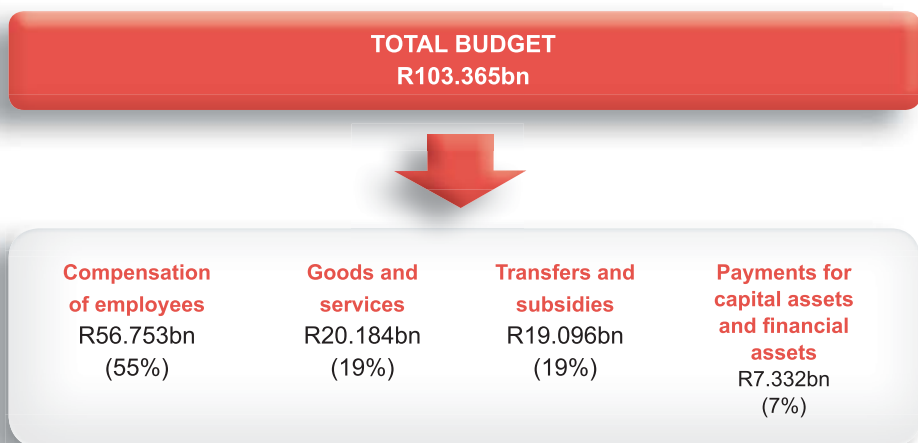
TOTAL BUDGET
R103.365bn

Compensation of employees
R56.753bn
(55%)

Goods and services
R20.184bn
(19%)

Transfers and subsidies
R19.096bn
(19%)

Payments for capital assets and financial assets
R7.332bn
(7%)